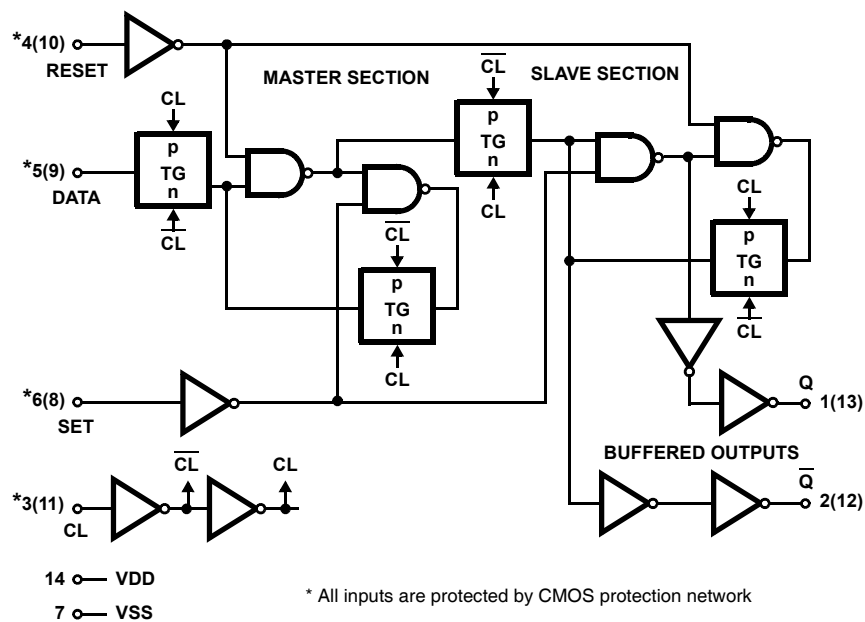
*4(10)
RESET

MASTER SECTION

$\overline{CL}$

SLAVE SECTION

CL

p
TG
n

$\overline{CL}$

*5(9)
DATA

p
TG
n

CL

CL

p
TG
n

$\overline{CL}$

$\overline{CL}$

p
TG
n

CL

*6(8)
SET

Q
1(13)

BUFFERED OUTPUTS

$\overline{Q}$
2(12)

*3(11)
CL

$\overline{CL}$

CL

14 VDD
7 VSS

* All inputs are protected by CMOS protection network